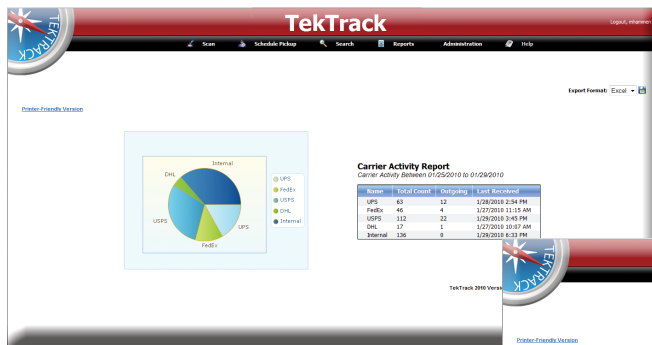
TEKTRACK

TekTrack

Logout, mhanmen

Scan

Schedule Pickup

Search

Reports

Administration

Help

Export Format: Excel

Printer-Friendly Version

Internal

DHL

USPS

FedEx

UPS

UPS

FedEx

USPS

DHL

Internal

Carrier Activity Report

Carrier Activity Between 01/25/2010 to 01/29/2010

| Name | Total Count | Outgoing | Last Received |
|---|---|---|---|
| UPS | 63 | 12 | 1/28/2010 2:54 PM |
| FedEx | 46 | 4 | 1/27/2010 11:15 AM |
| USPS | 112 | 22 | 1/29/2010 3:45 PM |
| DHL | 17 | 1 | 1/27/2010 10:07 AM |
| Internal | 136 | 0 | 1/29/2010 6:33 PM |

TekTrack 2010 Versi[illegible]

TEKTRACK

Printer-Friendly Version